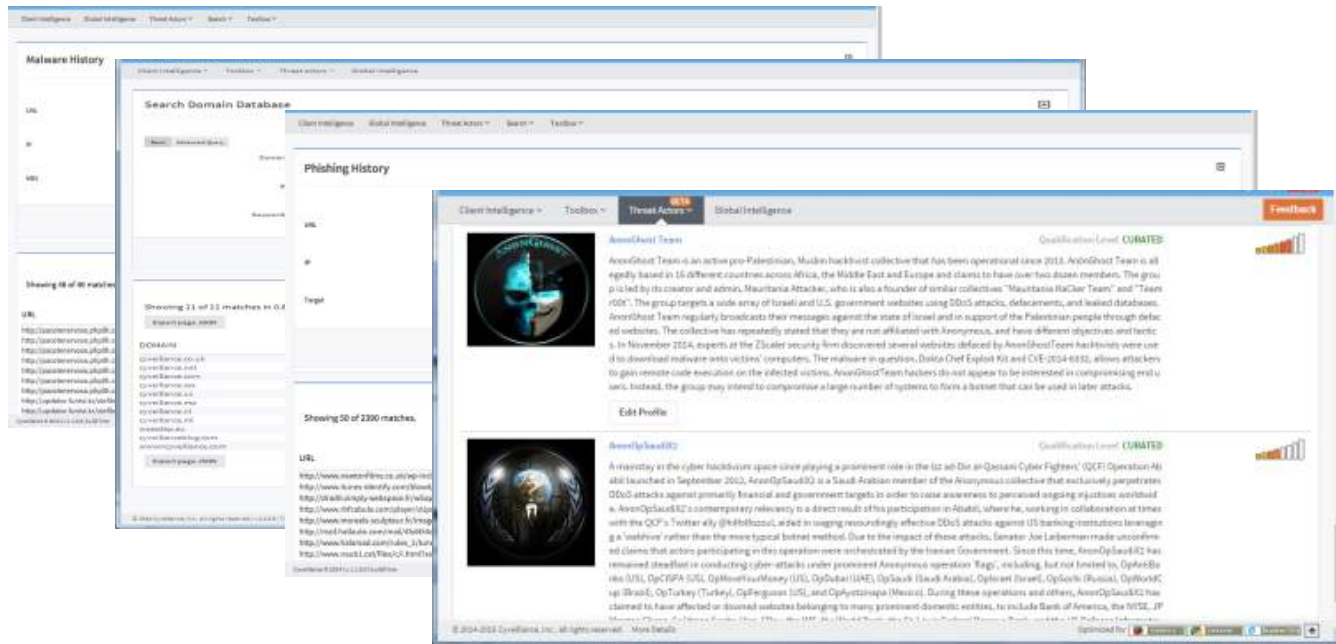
Client Intelligence Global Intelligence Threat Actors Search Toolbox

Malware History

URL

IP

MD5

Showing 46 of 46 matches

URL

Client Intelligence Toolbox Threat Actors Global Intelligence

Search Domain Database

Basic Advanced Query

Showing 11 of 11 matches

Export page JSON

DOMAIN

cyveillance.co.uk
cyveillance.net
cyveillance.com
cyveillance.biz
cyveillance.cc
cyveillance.org
cyveillance.info

Export page JSON

Client Intelligence Global Intelligence Threat Actors Search Toolbox

Phishing History

URL

IP

Target

Showing 50 of 2390 matches.

URL

Client Intelligence Toolbox Threat Actors BETA Global Intelligence Feedback

AnonGhost Team

Qualification Level: CURATED

AnonGhost Team is an active pro-Palestinian, Muslim hacktivist collective that has been operational since 2013. AnonGhost Team is allegedly based in 16 different countries across Africa, the Middle East and Europe and claims to have over two dozen members. The group is led by its creator and admin, Mauritania Attacker, who is also a founder of similar collectives "Mauritania HaCker Team" and "Team r00t". The group targets a wide array of Israeli and U.S. government websites using DDoS attacks, defacements, and leaked databases. AnonGhost Team regularly broadcasts their messages against the state of Israel and in support of the Palestinian people through defaced websites. The collective has repeatedly stated that they are not affiliated with Anonymous, and have different objectives and tactics. In November 2014, experts at the ZScaler security firm discovered several websites defaced by AnonGhostTeam hacktivists were used to download malware onto victims' computers. The malware in question, Dokta Chef Exploit Kit and CVE-2014-6332, allows attackers to gain remote code execution on the infected victims. AnonGhostTeam hackers do not appear to be interested in compromising end users. Instead, the group may intend to compromise a large number of systems to form a botnet that can be used in later attacks.

Edit Profile

AnonOpSaudi82

Qualification Level: CURATED

A mainstay in the cyber hacktivism space since playing a prominent role in the Izz ad-Din al-Qassam Cyber Fighters' (QCF) Operation Ababil launched in September 2012, AnonOpSaudi82 is a Saudi Arabian member of the Anonymous collective that exclusively perpetrates DDoS attacks against primarily financial and government targets in order to raise awareness to perceived ongoing injustices worldwide. AnonOpSaudi82's contemporary relevancy is a direct result of his participation in Ababil, where he, working in collaboration at times with the QCF's Twitter ally @hilfeMoosiul, aided in waging resoundingly effective DDoS attacks against US banking institutions leveraging a 'vishbive' rather than the more typical botnet method. Due to the impact of these attacks, Senator Joe Lieberman made unconfirmed claims that actors participating in this operation were orchestrated by the Iranian Government. Since this time, AnonOpSaudi82 has remained steadfast in conducting cyber-attacks under prominent Anonymous operation 'flags', including, but not limited to, OpAntiBanks (US), OpCISPA (US), OpMoveYourMoney (US), OpDubai (UAE), OpSaudi (Saudi Arabia), OpIsrael (Israel), OpSochi (Russia), OpWorldCup (Brazil), OpTurkey (Turkey), OpFerguson (US), and OpAyotzinapa (Mexico). During these operations and others, AnonOpSaudi82 has claimed to have affected or downed websites belonging to many prominent domestic entities, to include Bank of America, the NYSE, JP

© 2014-2015 Cyveillance, Inc. All rights reserved. More Details